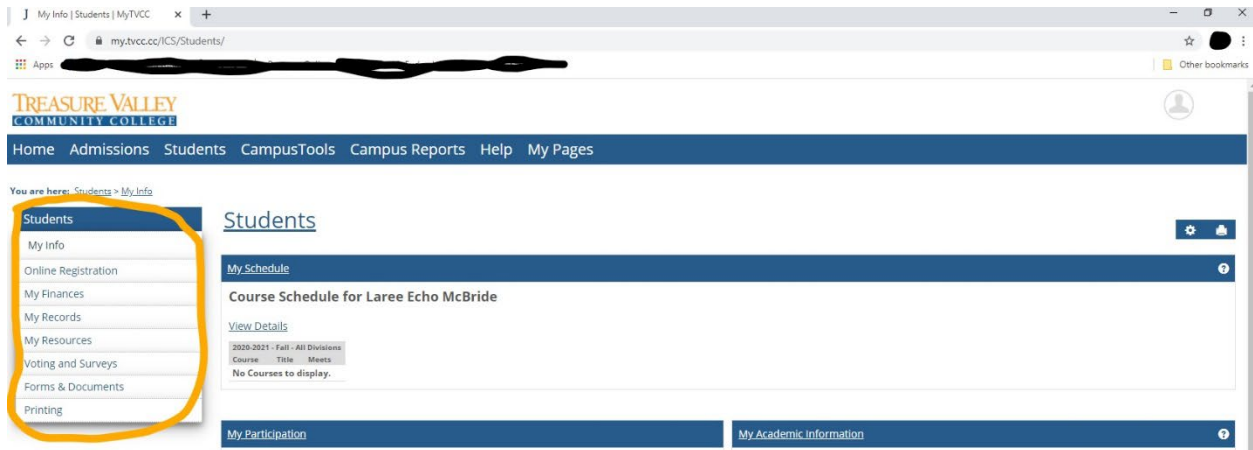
J My Info | Students | MyTVCC ×

my.tvcc.cc/ICS/Students/

Apps

Other bookmarks

TREASURE VALLEY
COMMUNITY COLLEGE

Home Admissions Students CampusTools Campus Reports Help My Pages

You are here: Students > My Info

Students

My Info

Online Registration

My Finances

My Records

My Resources

Voting and Surveys

Forms & Documents

Printing

Students

My Schedule

Course Schedule for Laree Echo McBride

View Details

2020-2021 - Fall - All Divisions

| Course | Title | Meets |
|---|---|---|
| No Courses to display. | | |

My Participation

My Academic Information